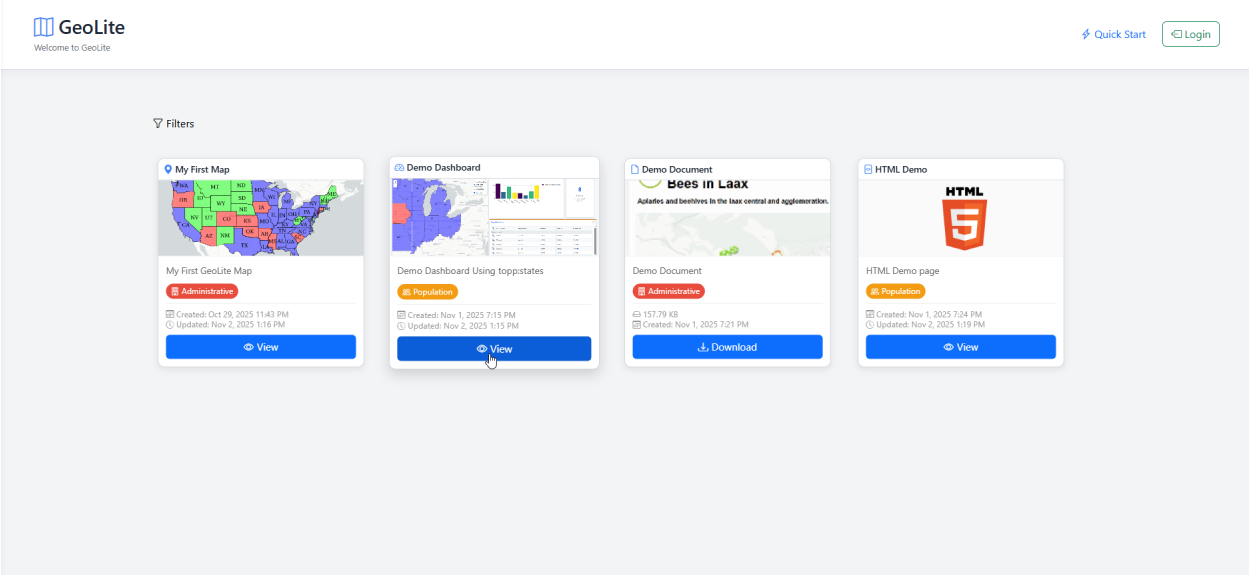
GeoLite
Welcome to GeoLite

Quick Start
Login

Filters

My First Map
My First GeoLite Map
Administrative
Created: Oct 29, 2025 11:43 PM
Updated: Nov 2, 2025 1:16 PM
View

Demo Dashboard
Demo Dashboard Using topp:states
Population
Created: Nov 1, 2025 7:15 PM
Updated: Nov 2, 2025 1:15 PM
View

Demo Document
Bees in Laax
Apiaries and beehives in the laax central and agglomeration.
Demo Document
Administrative
157.79 KB
Created: Nov 1, 2025 7:21 PM
Download

HTML Demo
HTML
HTML Demo page
Population
Created: Nov 1, 2025 7:24 PM
Updated: Nov 2, 2025 1:19 PM
View